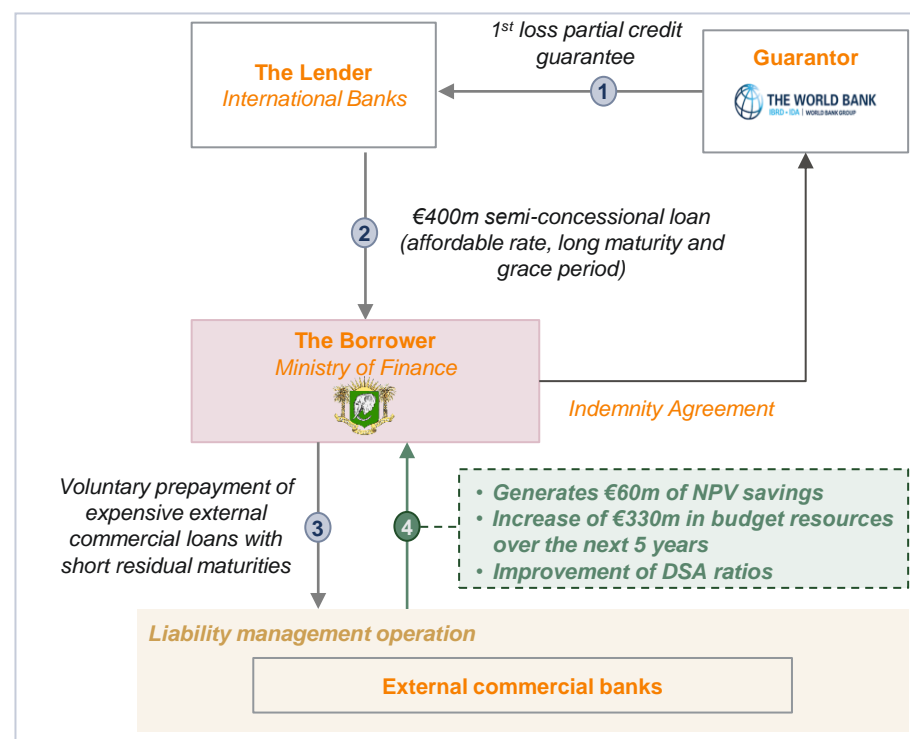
The Lender
International Banks

1st loss partial credit guarantee

1

Guarantor
THE WORLD BANK
IBRD • IDA | WORLD BANK GROUP

2

€400m semi-concessional loan (affordable rate, long maturity and grace period)

The Borrower
Ministry of Finance

Indemnity Agreement

Voluntary prepayment of expensive external commercial loans with short residual maturities

3

4

• Generates €60m of NPV savings
• Increase of €330m in budget resources over the next 5 years
• Improvement of DSA ratios

Liability management operation

External commercial banks